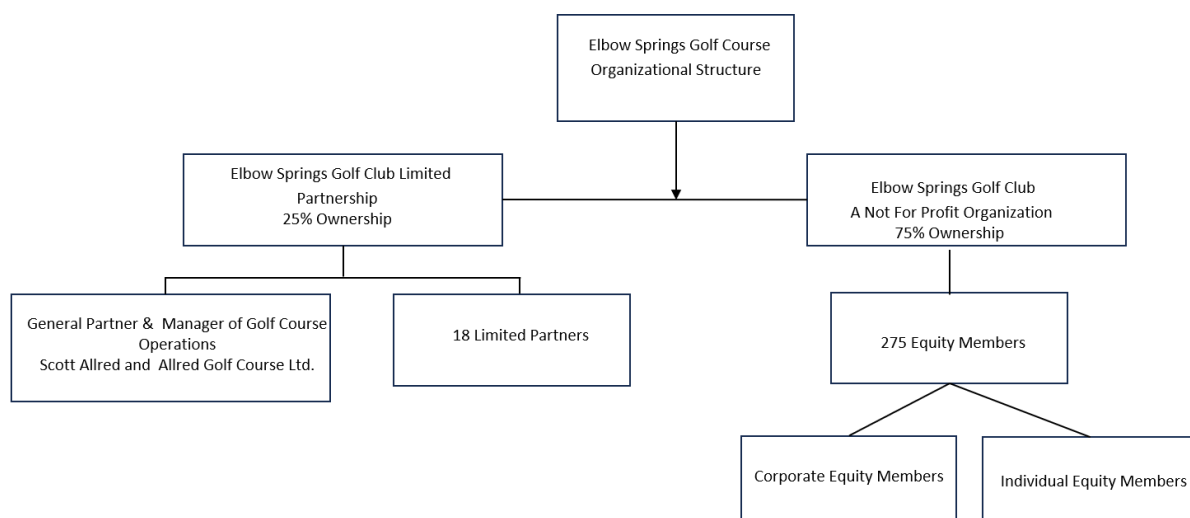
Elbow Springs Golf Course
Organizational Structure

Elbow Springs Golf Club Limited Partnership
25% Ownership

Elbow Springs Golf Club
A Not For Profit Organization
75% Ownership

General Partner & Manager of Golf Course Operations
Scott Allred and Allred Golf Course Ltd.

18 Limited Partners

275 Equity Members

Corporate Equity Members

Individual Equity Members